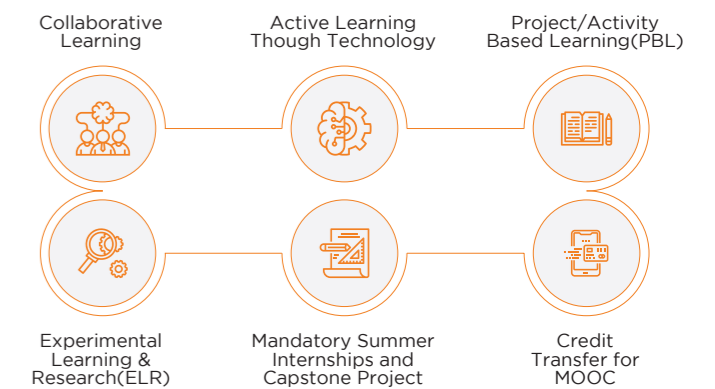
Collaborative Learning

Active Learning Though Technology

Project/Activity Based Learning(PBL)

Experimental Learning & Research(ELR)

Mandatory Summer Internships and Capstone Project

Credit Transfer for MOOC